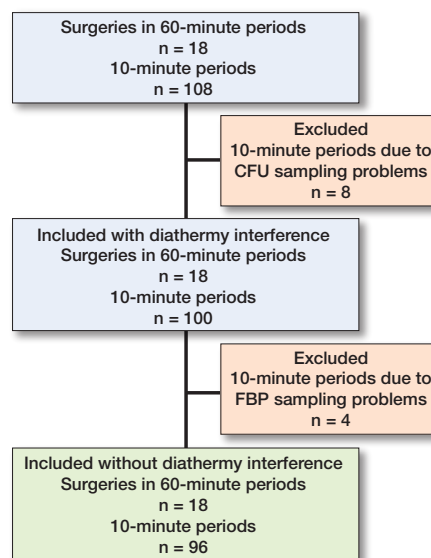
Surgeries in 60-minute periods
n = 18
10-minute periods
n = 108

Excluded
10-minute periods due to
CFU sampling problems
n = 8

Included with diathermy interference
Surgeries in 60-minute periods
n = 18
10-minute periods
n = 100

Excluded
10-minute periods due to
FBP sampling problems
n = 4

Included without diathermy interference
Surgeries in 60-minute periods
n = 18
10-minute periods
n = 96